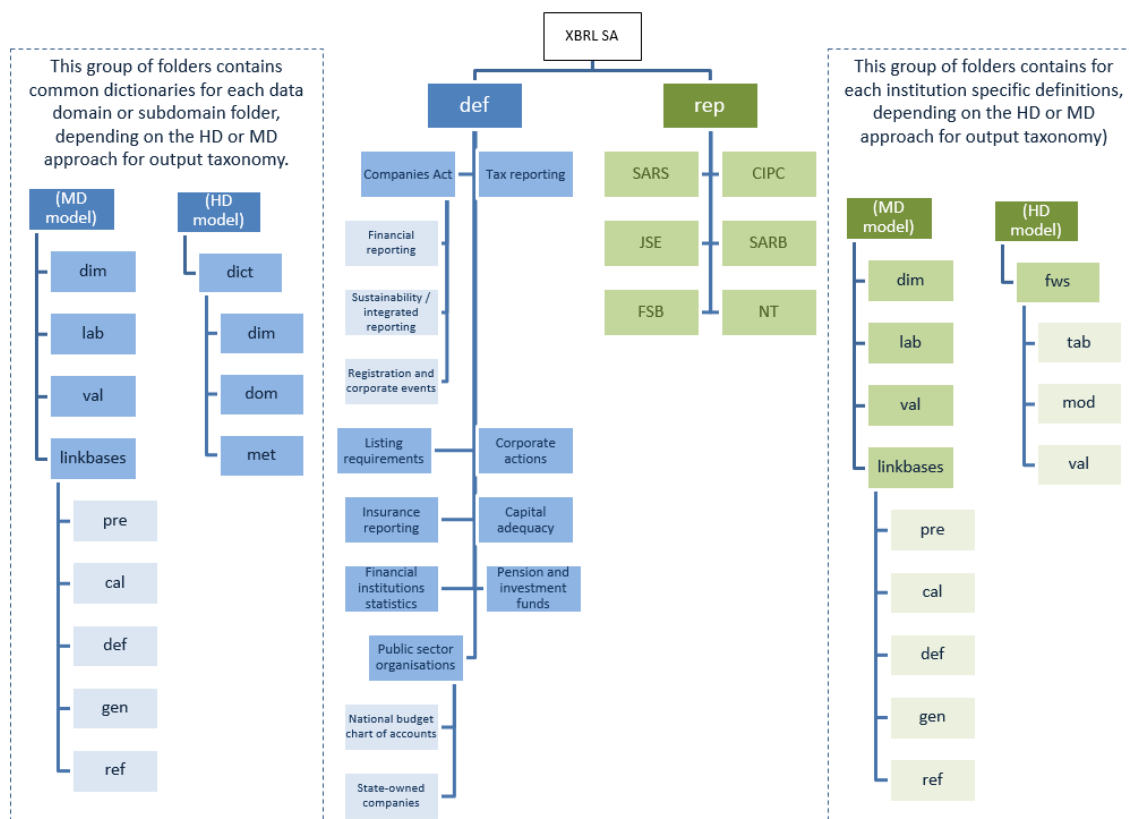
This group of folders contains common dictionaries for each data domain or subdomain folder, depending on the HD or MD approach for output taxonomy.

(MD model)

dim

lab

val

linkbases

pre

cal

def

gen

ref

(HD model)

dict

dim

dom

met

XBRL SA

def

Companies Act

Tax reporting

Financial reporting

Sustainability / integrated reporting

Registration and corporate events

Listing requirements

Corporate actions

Insurance reporting

Capital adequacy

Financial institutions statistics

Pension and investment funds

Public sector organisations

National budget chart of accounts

State-owned companies

rep

SARS

CIPC

JSE

SARB

FSB

NT

This group of folders contains for each institution specific definitions, depending on the HD or MD approach for output taxonomy)

(MD model)

dim

lab

val

linkbases

pre

cal

def

gen

ref

(HD model)

fws

tab

mod

val